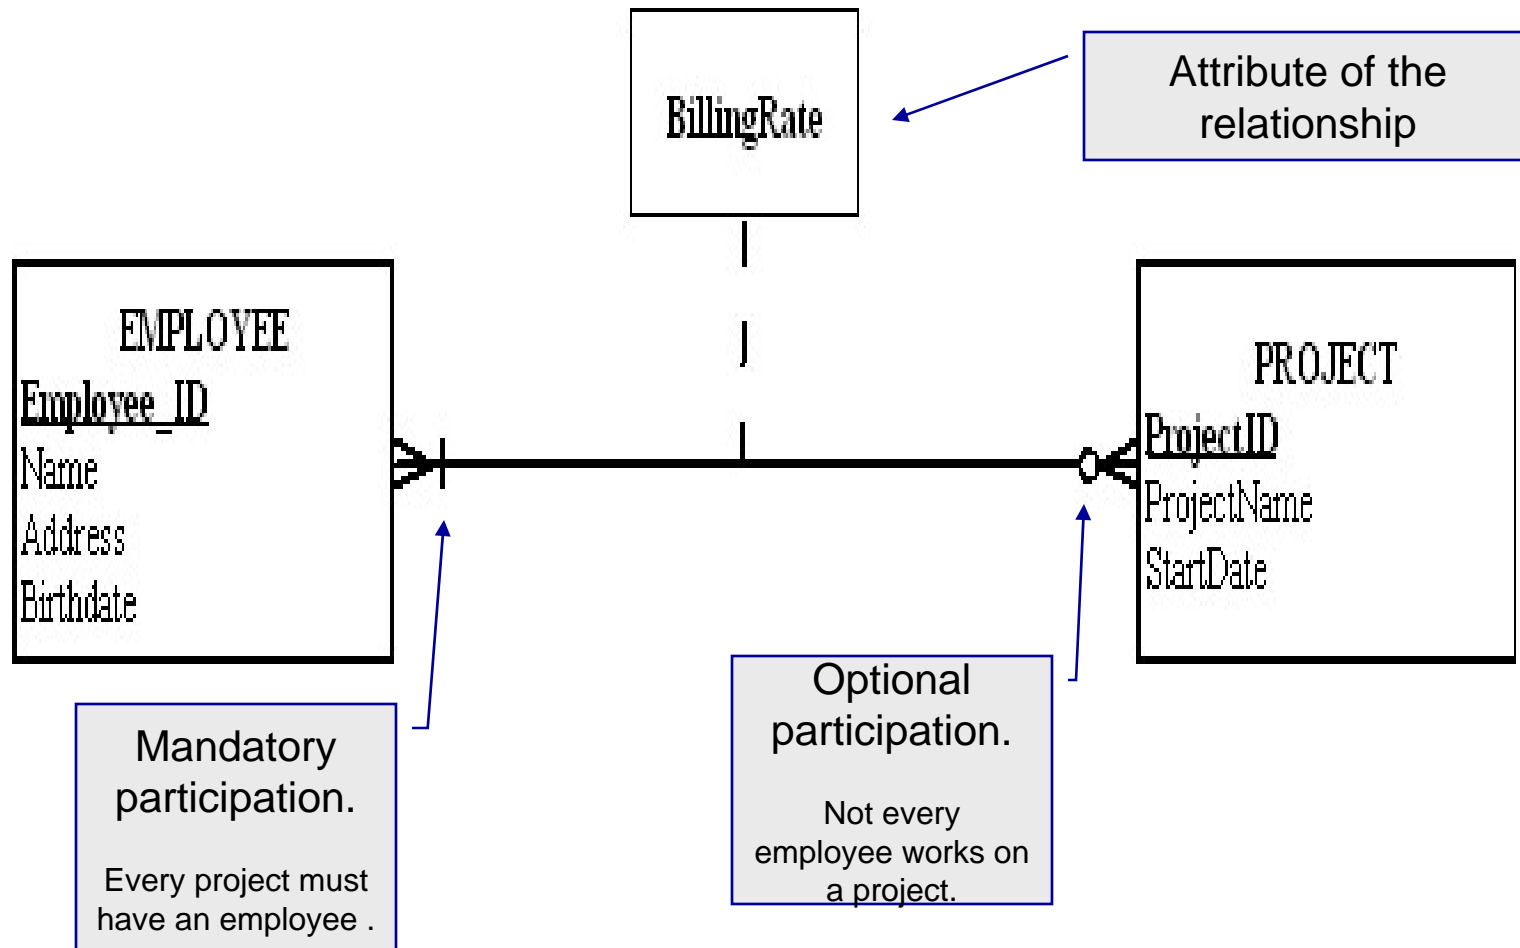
BillingRate

Attribute of the relationship

EMPLOYEE
Employee_ID
Name
Address
Birthdate

PROJECT
ProjectID
ProjectName
StartDate

Mandatory participation.

Every project must have an employee .

Optional participation.

Not every employee works on a project.